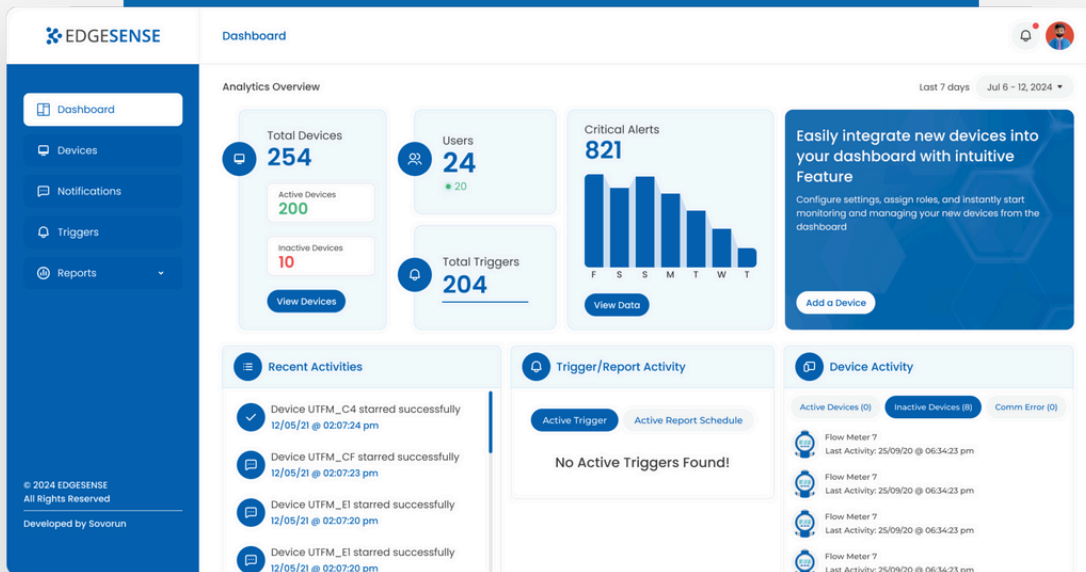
EDGESENSE

Dashboard

Dashboard
Devices
Notifications
Triggers
Reports

© 2024 EDGESENSE
All Rights Reserved

Developed by Sovorun

Analytics Overview

Last 7 days Jul 6 - 12, 2024

Total Devices
254
Active Devices
200
Inactive Devices
10
View Devices

Users
24
20

Total Triggers
204

Critical Alerts
821
F S S M T W T
View Data

Easily integrate new devices into your dashboard with intuitive Feature
Configure settings, assign roles, and instantly start monitoring and managing your new devices from the dashboard
Add a Device

Recent Activities
Device UTFM_C4 starred successfully
12/05/21 @ 02:07:24 pm
Device UTFM_CF starred successfully
12/05/21 @ 02:07:23 pm
Device UTFM_E1 starred successfully
12/05/21 @ 02:07:20 pm
Device UTFM_E1 starred successfully
12/05/21 @ 02:07:20 pm

Trigger/Report Activity
Active Trigger
Active Report Schedule
No Active Triggers Found!

Device Activity
Active Devices (0)
Inactive Devices (8)
Comm Error (0)
Flow Meter 7
Last Activity: 25/09/20 @ 06:34:23 pm
Flow Meter 7
Last Activity: 25/09/20 @ 06:34:23 pm
Flow Meter 7
Last Activity: 25/09/20 @ 06:34:23 pm
Flow Meter 7
Last Activity: 25/09/20 @ 06:34:23 pm